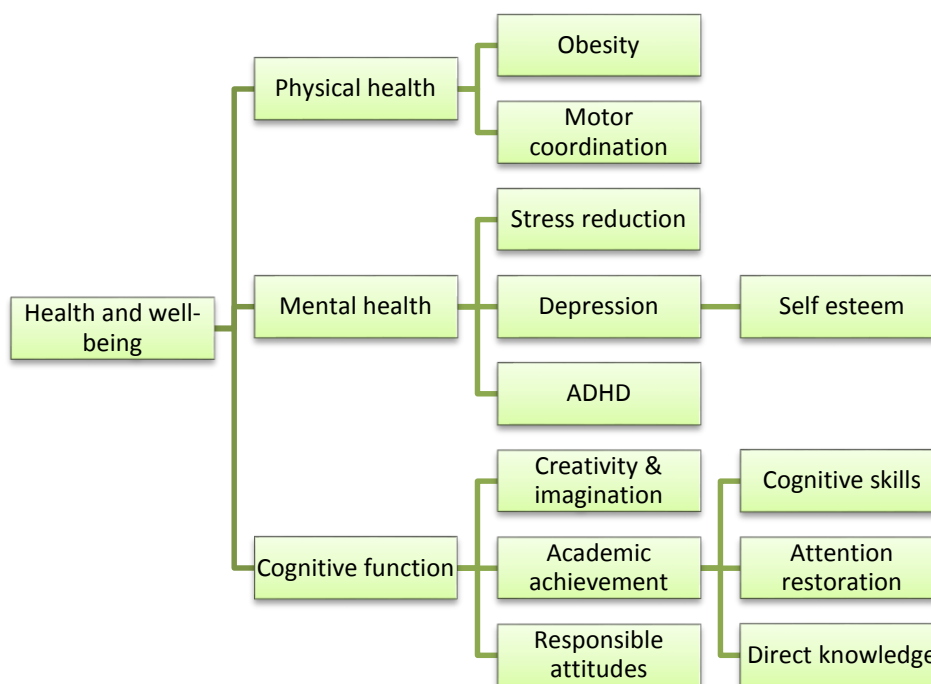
Health and well-being

Physical health

Obesity

Motor coordination

Mental health

Stress reduction

Depression

Self esteem

ADHD

Cognitive function

Creativity & imagination

Academic achievement

Cognitive skills

Attention restoration

Direct knowledge

Responsible attitudes